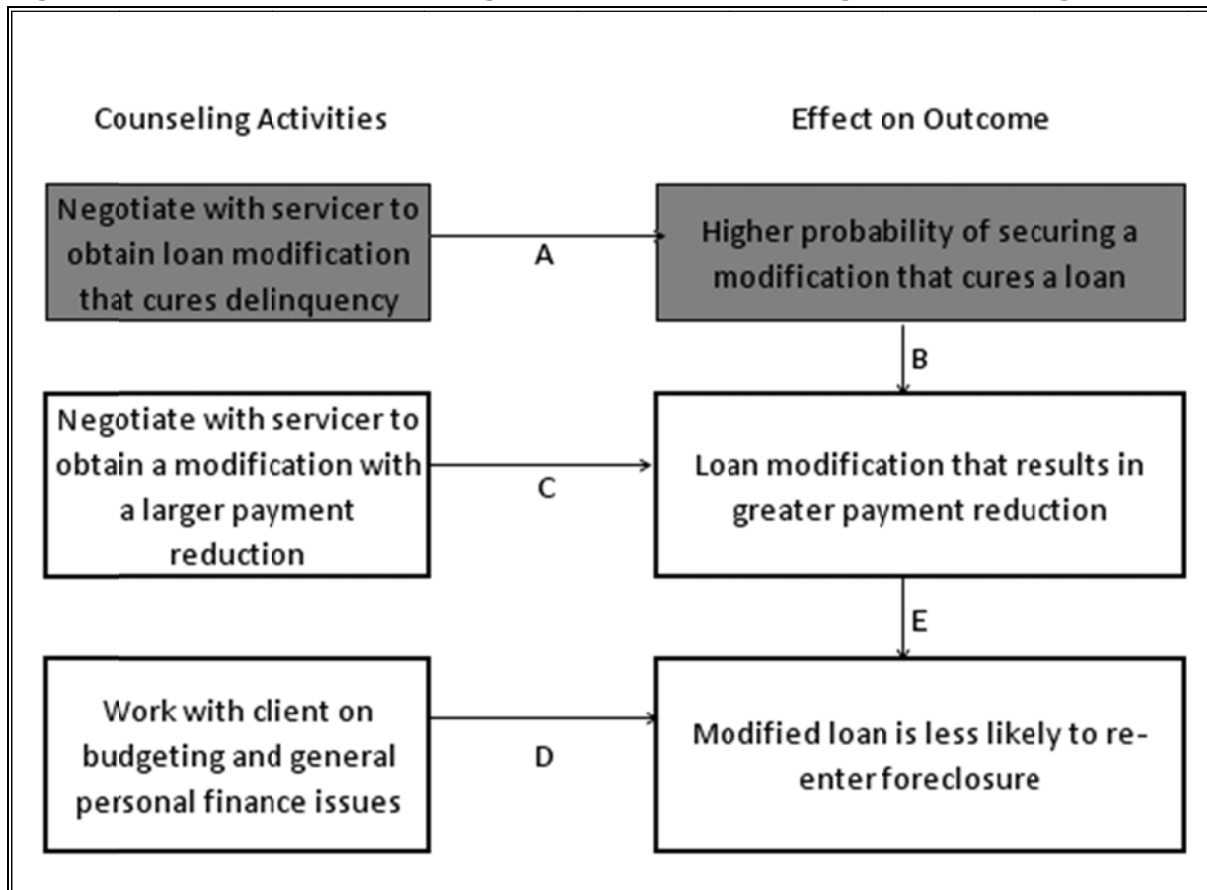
Counseling Activities

Effect on Outcome

Negotiate with servicer to obtain loan modification that cures delinquency

A

Higher probability of securing a modification that cures a loan

B

Negotiate with servicer to obtain a modification with a larger payment reduction

C

Loan modification that results in greater payment reduction

E

Work with client on budgeting and general personal finance issues

D

Modified loan is less likely to re-enter foreclosure